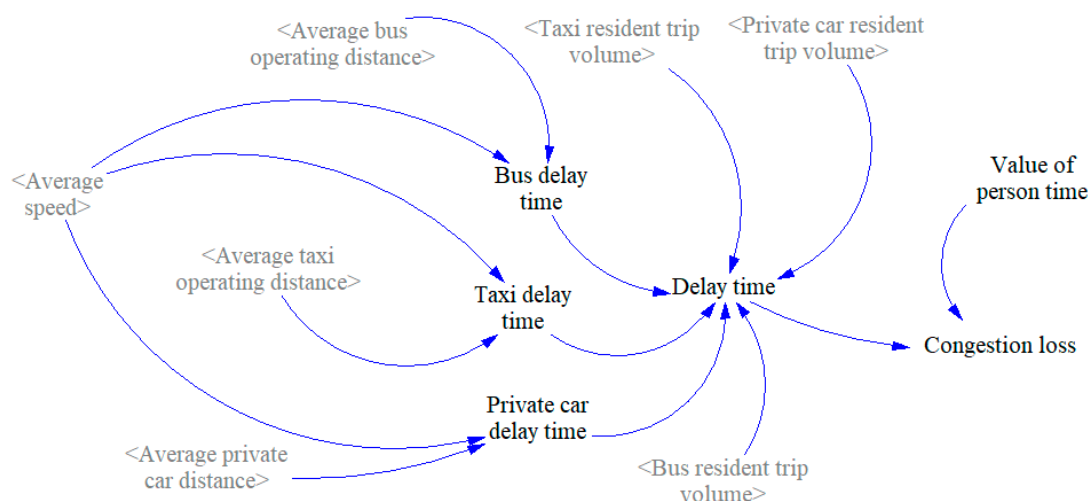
<Average bus operating distance>

<Taxi resident trip volume>

<Private car resident trip volume>

<Average speed>

Bus delay time

Value of person time

<Average taxi operating distance>

Taxi delay time

Delay time

Congestion loss

Private car delay time

<Average private car distance>

<Bus resident trip volume>